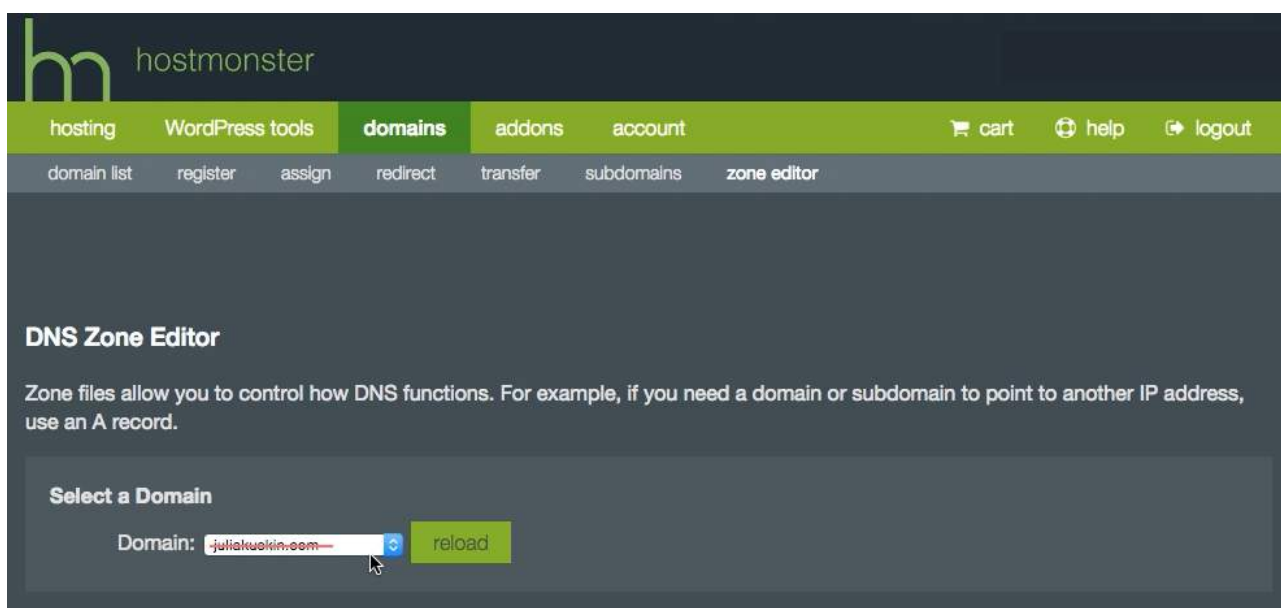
hostmonster

hosting WordPress tools domains addons account cart help logout

domain list register assign redirect transfer subdomains zone editor

DNS Zone Editor

Zone files allow you to control how DNS functions. For example, if you need a domain or subdomain to point to another IP address, use an A record.

Select a Domain

Domain: juliakuckin.com reload